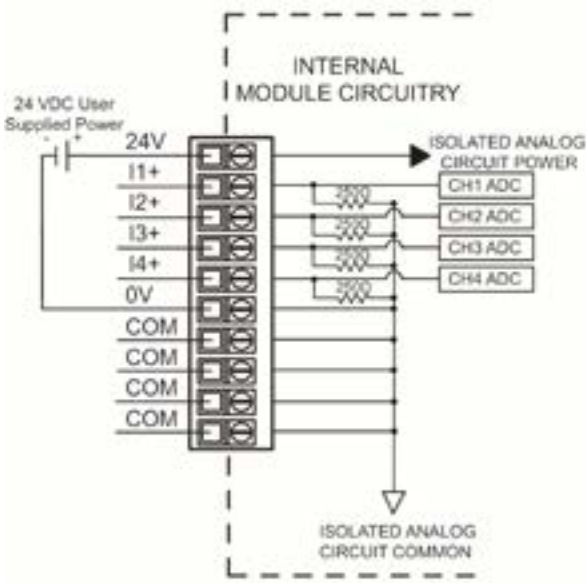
INTERNAL MODULE CIRCUITRY

24 VDC User Supplied Power

- +

24V

I1+

I2+

I3+

I4+

0V

COM

COM

COM

COM

ISOLATED ANALOG CIRCUIT POWER

250Ω

250Ω

250Ω

250Ω

CH1 ADC

CH2 ADC

CH3 ADC

CH4 ADC

ISOLATED ANALOG CIRCUIT COMMON